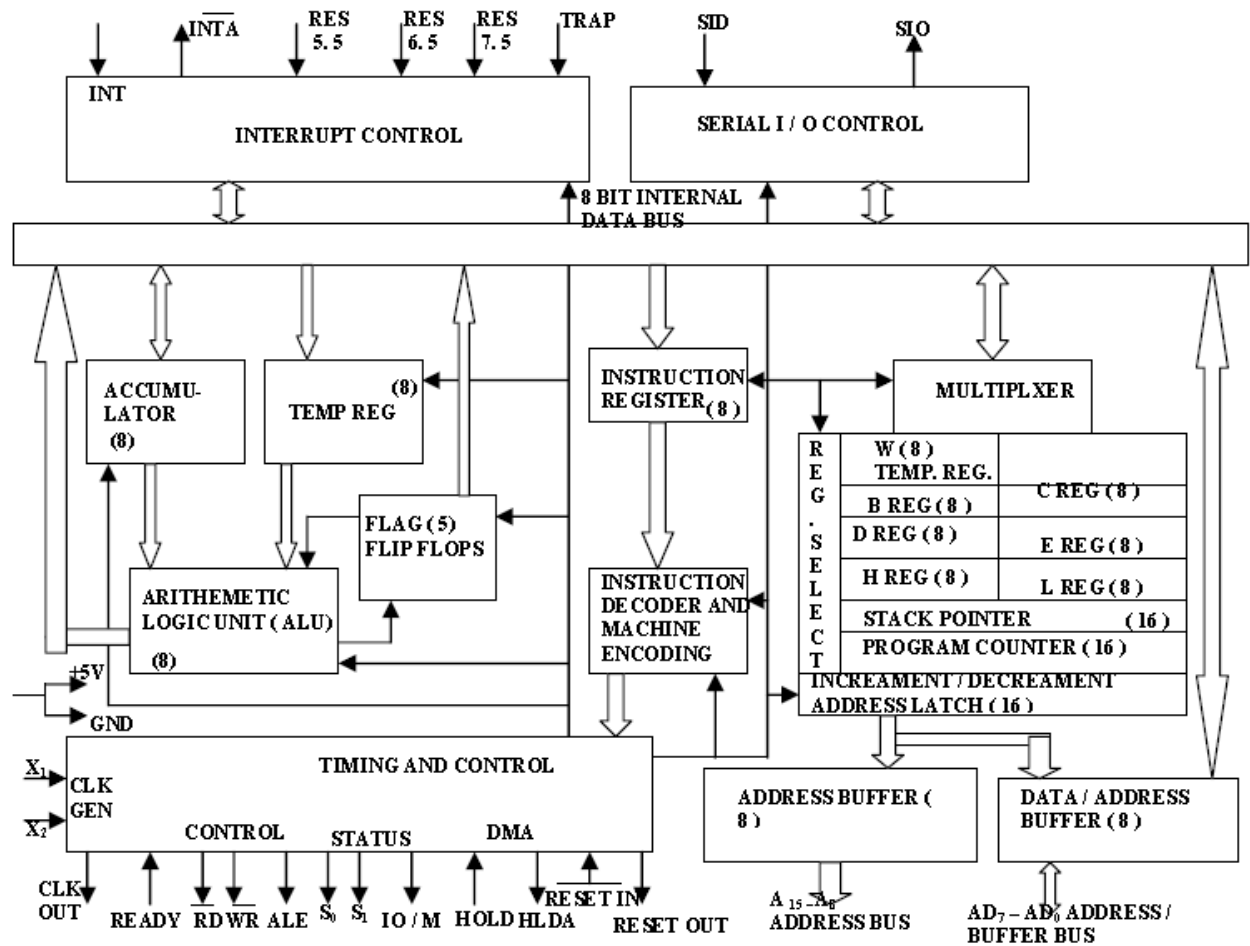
$\overline{INTA}$ RES 5.5 RES 6.5 RES 7.5 TRAP SID SIO

INT

INTERRUPT CONTROL

SERIAL I / O CONTROL

8 BIT INTERNAL DATA BUS

ACCUMULATOR (8)

(8) TEMP REG

INSTRUCTION REGISTER (8)

MULTIPLXER

REG. SELECT

W (8) TEMP. REG.

B REG (8)

C REG (8)

D REG (8)

E REG (8)

H REG (8)

L REG (8)

STACK POINTER (16)

PROGRAM COUNTER (16)

INCREAMENT / DECREAMENT ADDRESS LATCH (16)

FLAG (5) FLIP FLOPS

ARITHEMETIC LOGIC UNIT (ALU) (8)

INSTRUCTION DECODER AND MACHINE ENCODING

+5V

GND

TIMING AND CONTROL

$X_1$ $X_2$ CLK GEN

CONTROL STATUS DMA

ADDRESS BUFFER ( 8 )

DATA / ADDRESS BUFFER (8)

CLK OUT READY $\overline{RD}$ $\overline{WR}$ ALE $S_0$ $S_1$ IO / M HOLD HLDA $\overline{RESET IN}$ RESET OUT

$A_{15}$ – $A_8$ ADDRESS BUS

$AD_7$ – $AD_0$ ADDRESS / BUFFER BUS